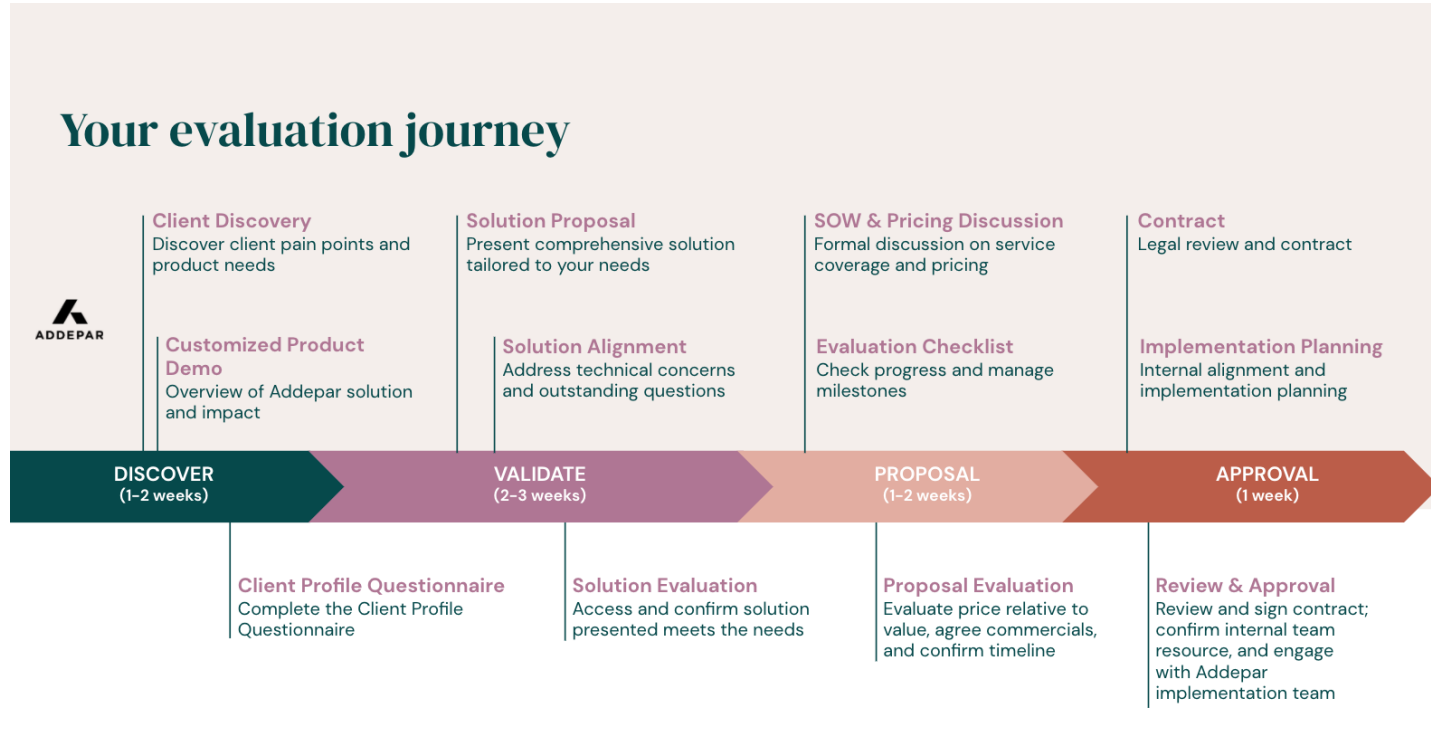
Your evaluation journey

ADDEPAR

Client Discovery
Discover client pain points and product needs

Customized Product Demo
Overview of Addepar solution and impact

Solution Proposal
Present comprehensive solution tailored to your needs

Solution Alignment
Address technical concerns and outstanding questions

SOW & Pricing Discussion
Formal discussion on service coverage and pricing

Evaluation Checklist
Check progress and manage milestones

Contract
Legal review and contract

Implementation Planning
Internal alignment and implementation planning

DISCOVER
(1-2 weeks)

VALIDATE
(2-3 weeks)

PROPOSAL
(1-2 weeks)

APPROVAL
(1 week)

Client Profile Questionnaire
Complete the Client Profile Questionnaire

Solution Evaluation
Access and confirm solution presented meets the needs

Proposal Evaluation
Evaluate price relative to value, agree commercials, and confirm timeline

Review & Approval
Review and sign contract; confirm internal team resource, and engage with Addepar implementation team